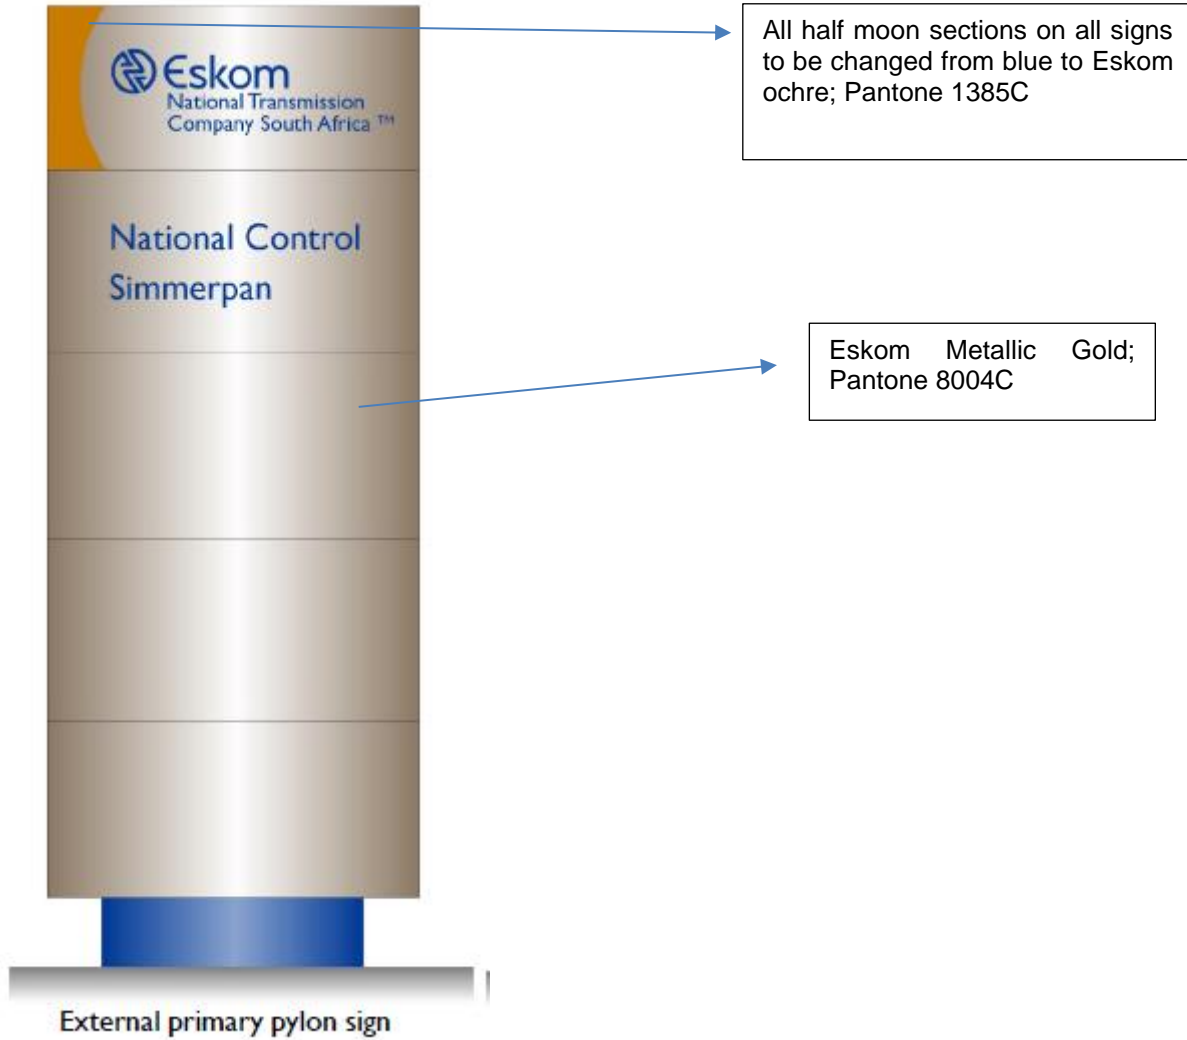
Eskom
National Transmission
Company South Africa ™

All half moon sections on all signs to be changed from blue to Eskom ochre; Pantone 1385C

National Control
Simmerpan

Eskom Metallic Gold; Pantone 8004C

External primary pylon sign